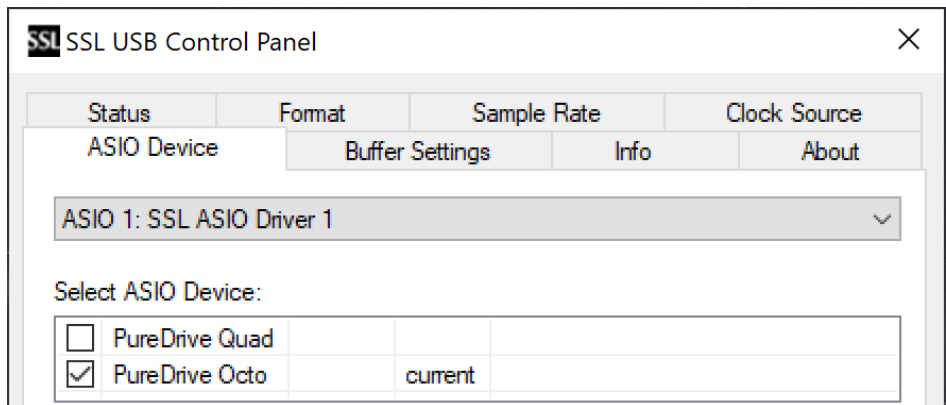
SSL SSL USB Control Panel

×

Status
Format
Sample Rate
Clock Source
ASIO Device
Buffer Settings
Info
About

ASIO 1: SSL ASIO Driver 1

Select ASIO Device:

| | | |
|---|---|---|
| ☐ PureDrive Quad | | |
| ☑ PureDrive Octo | | current |